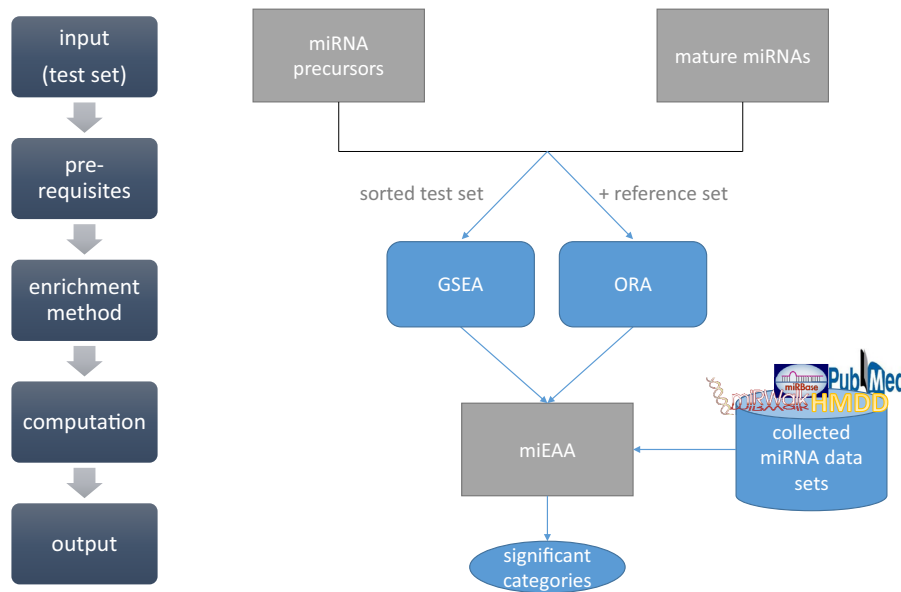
input
(test set)

pre-requisites

enrichment method

computation

output

miRNA precursors

mature miRNAs

sorted test set

+ reference set

GSEA

ORA

miEAA

miRBase

PubMed

miRWalk

HMDD

collected miRNA data sets

significant categories